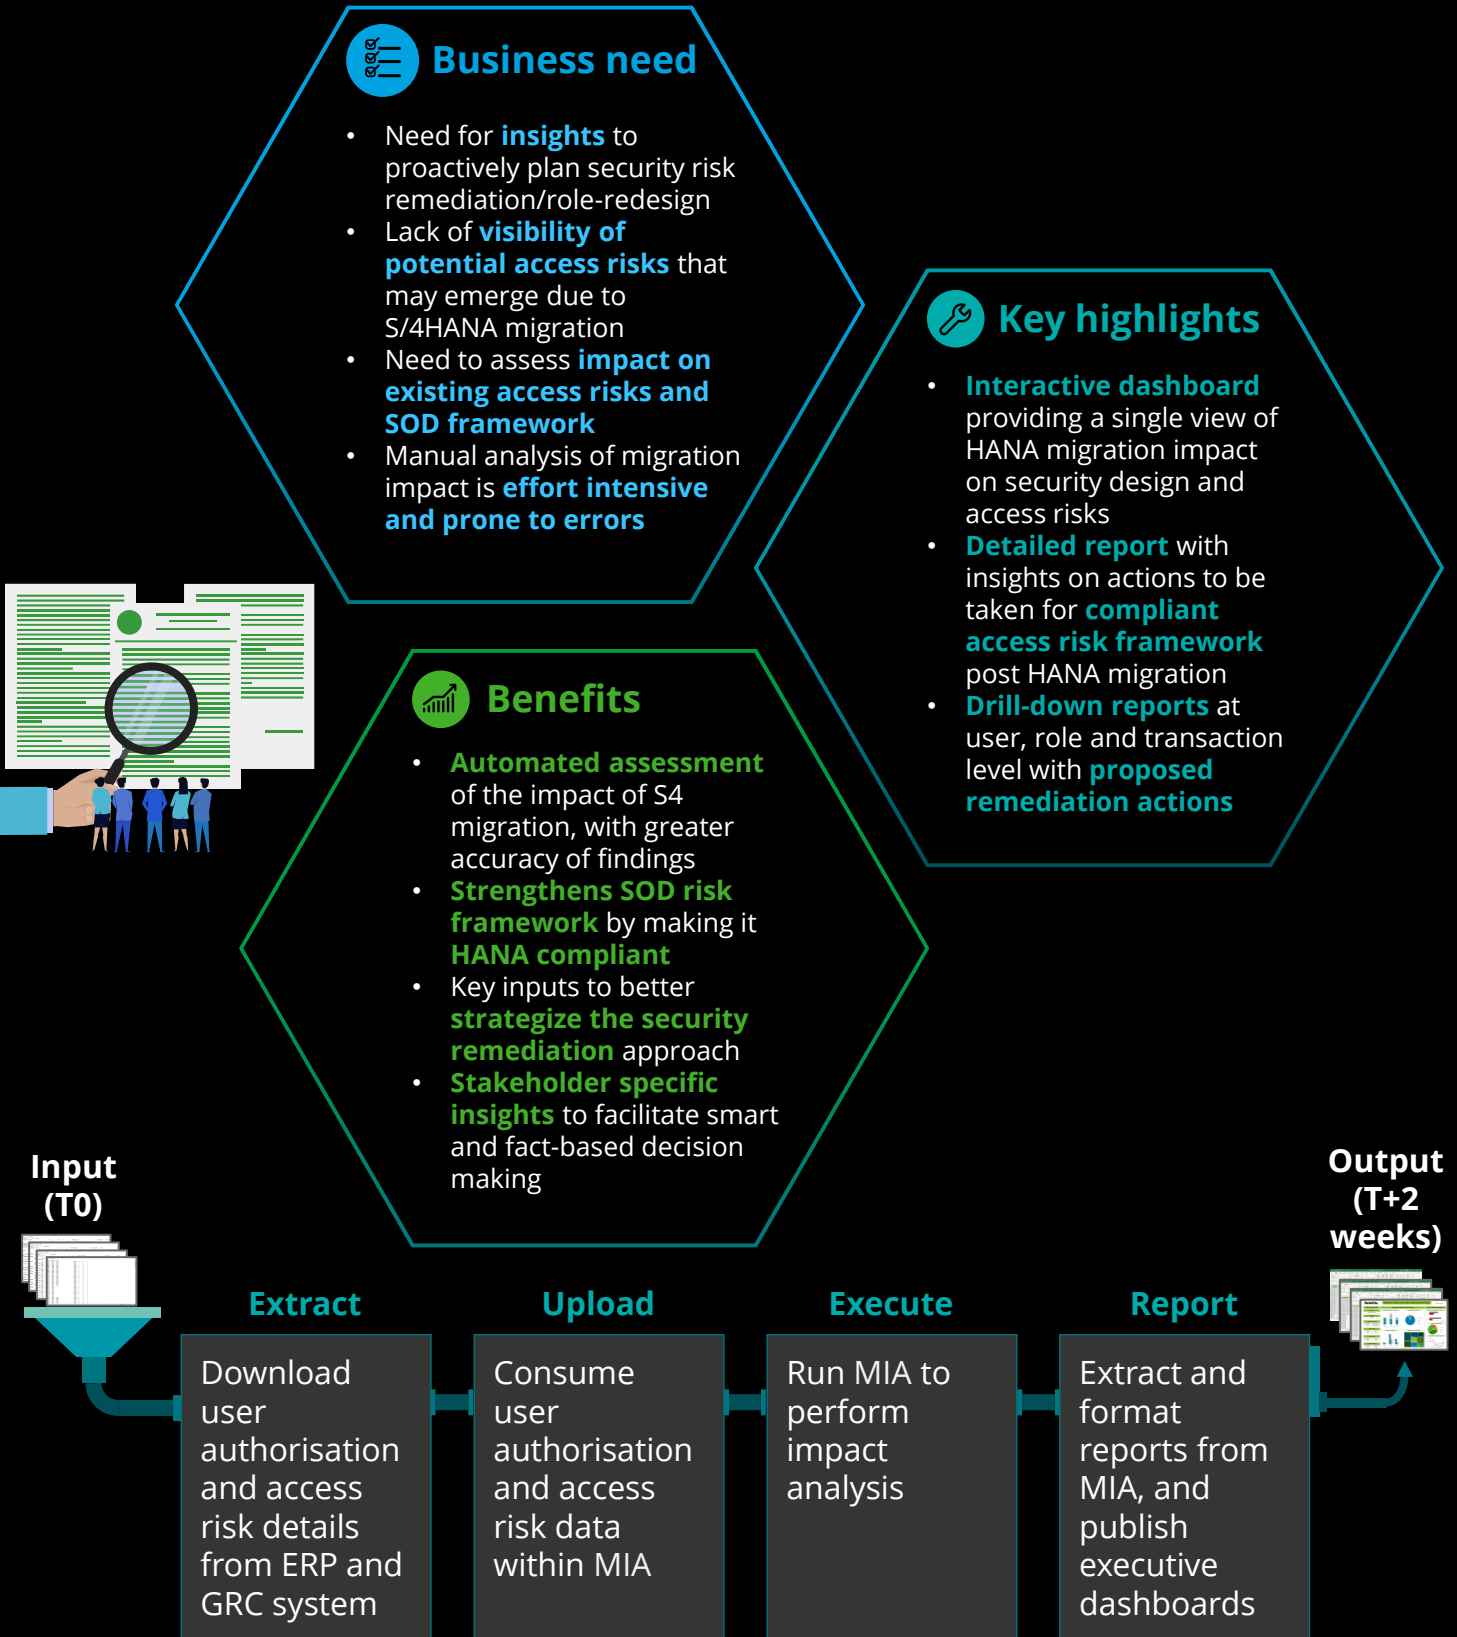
Business need

- Need for insights to proactively plan security risk remediation/role-redesign
- Lack of visibility of potential access risks that may emerge due to S/4HANA migration
- Need to assess impact on existing access risks and SOD framework
- Manual analysis of migration impact is effort intensive and prone to errors

Key highlights

- Interactive dashboard providing a single view of HANA migration impact on security design and access risks
- Detailed report with insights on actions to be taken for compliant access risk framework post HANA migration
- Drill-down reports at user, role and transaction level with proposed remediation actions

Benefits

- Automated assessment of the impact of S4 migration, with greater accuracy of findings
- Strengthens SOD risk framework by making it HANA compliant
- Key inputs to better strategize the security remediation approach
- Stakeholder specific insights to facilitate smart and fact-based decision making

Input (T0)

Output (T+2 weeks)

Extract

Download user authorisation and access risk details from ERP and GRC system

Upload

Consume user authorisation and access risk data within MIA

Execute

Run MIA to perform impact analysis

Report

Extract and format reports from MIA, and publish executive dashboards